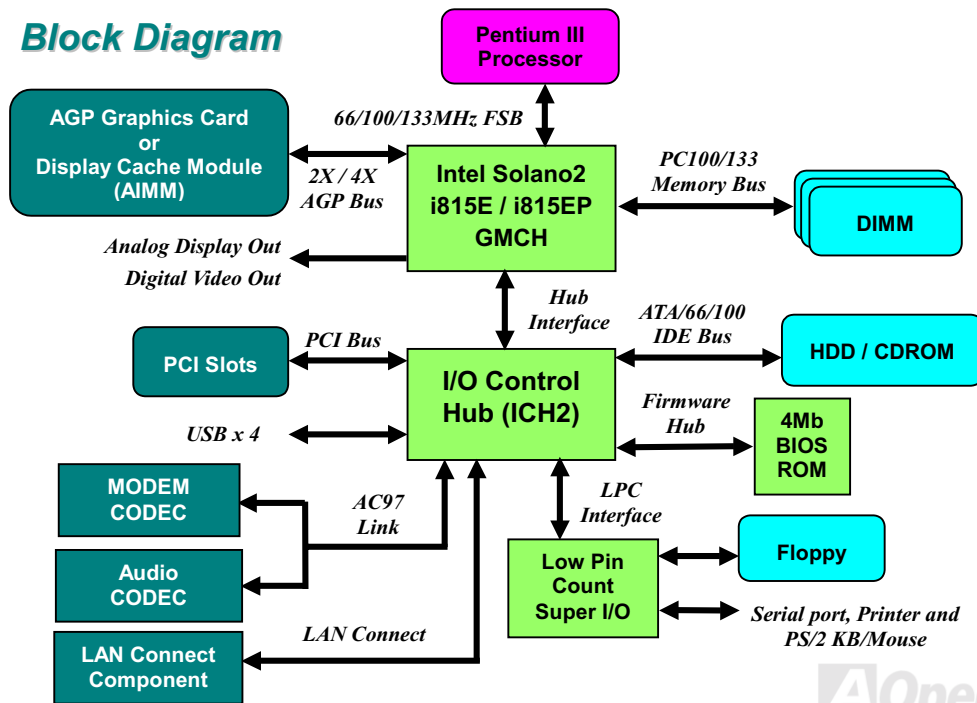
Block Diagram

Pentium III Processor

66/100/133MHz FSB

AGP Graphics Card or Display Cache Module (AIMM)

2X / 4X AGP Bus

Intel Solano2 i815E / i815EP GMCH

PC100/133 Memory Bus

DIMM

Analog Display Out

Digital Video Out

Hub Interface

ATA/66/100 IDE Bus

HDD / CDROM

PCI Slots

PCI Bus

I/O Control Hub (ICH2)

Firmware Hub

4Mb BIOS ROM

USB x 4

MODEM CODEC

AC97 Link

LPC Interface

Audio CODEC

Low Pin Count Super I/O

Floppy

Serial port, Printer and PS/2 KB/Mouse

LAN Connect

LAN Connect Component

AOpen